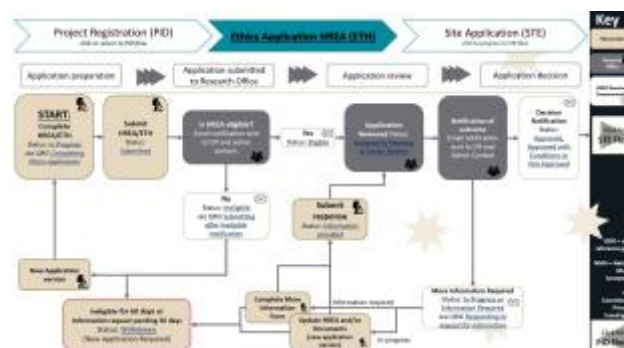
Project Registration (PID)

Ethics Application HREA (ETH)

Site Application (STE)

Application preparation

Application submitted to Research Office

Application review

Application decision

Key

START: Complete HREA/ETH

Submit HREA/ETH
Status: Submitted

Is HREA eligible?

Yes
Status: Eligible

Application Reviewed

Notification of outcome

Decision Notification
Status: Approved, Approved with Conditions or Not Approved

No
Status: Ineligible

Submit response
Status: Information provided

New Application version

Ineligible for 60 days or Information request pending 60 days
Status: Withdrawn (New Application Required)

Complete More Information Form

Update HREA and/or Documents (new application version)

Information required

More Information Required

In progress